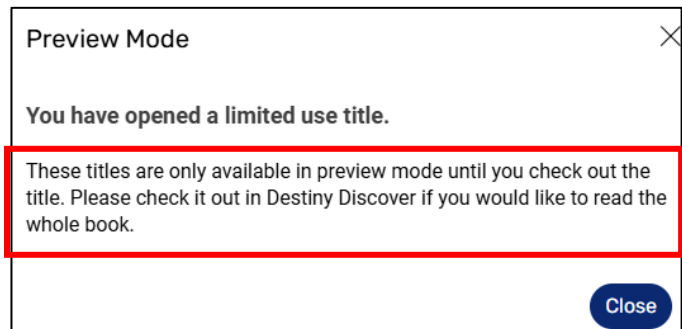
Preview Mode

You have opened a limited use title.

These titles are only available in preview mode until you check out the title. Please check it out in Destiny Discover if you would like to read the whole book.

Close